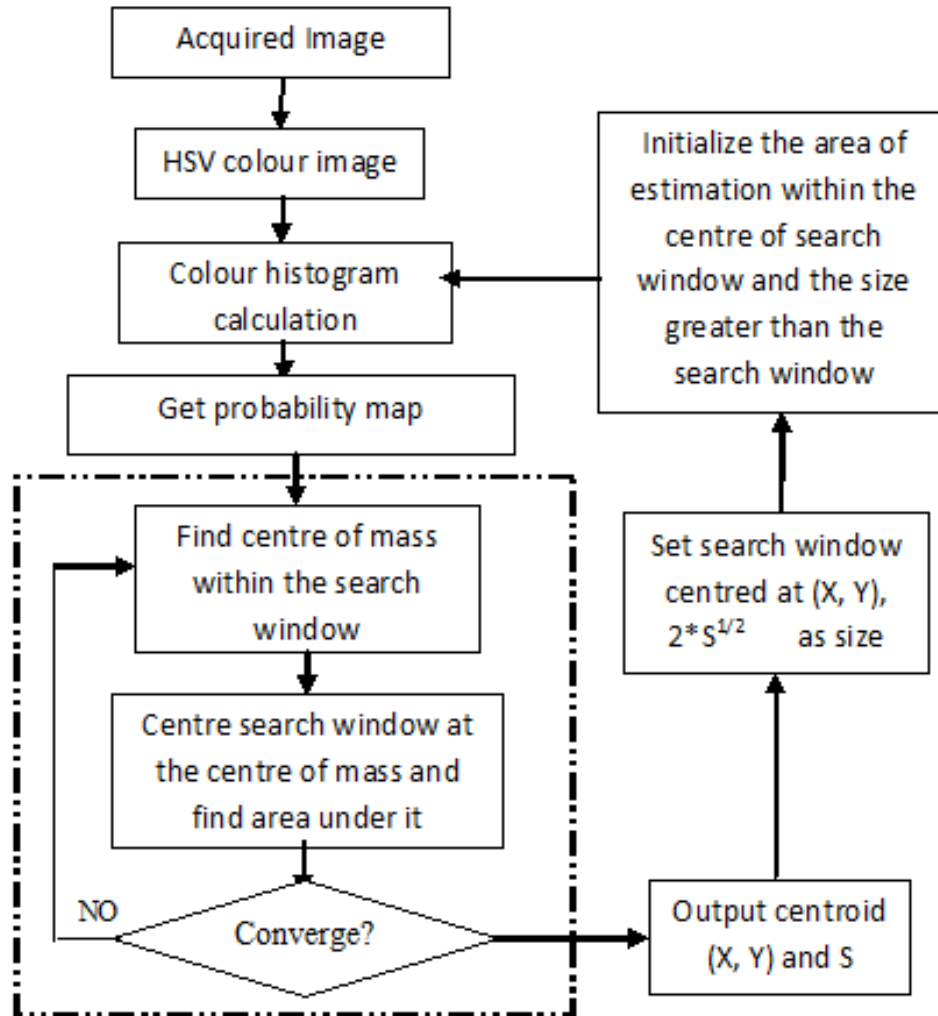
Acquired Image

HSV colour image

Colour histogram calculation

Get probability map

Find centre of mass within the search window

Centre search window at the centre of mass and find area under it

Converge?

NO

Output centroid (X, Y) and S

Set search window centred at (X, Y), $2*S^{1/2}$ as size

Initialize the area of estimation within the centre of search window and the size greater than the search window